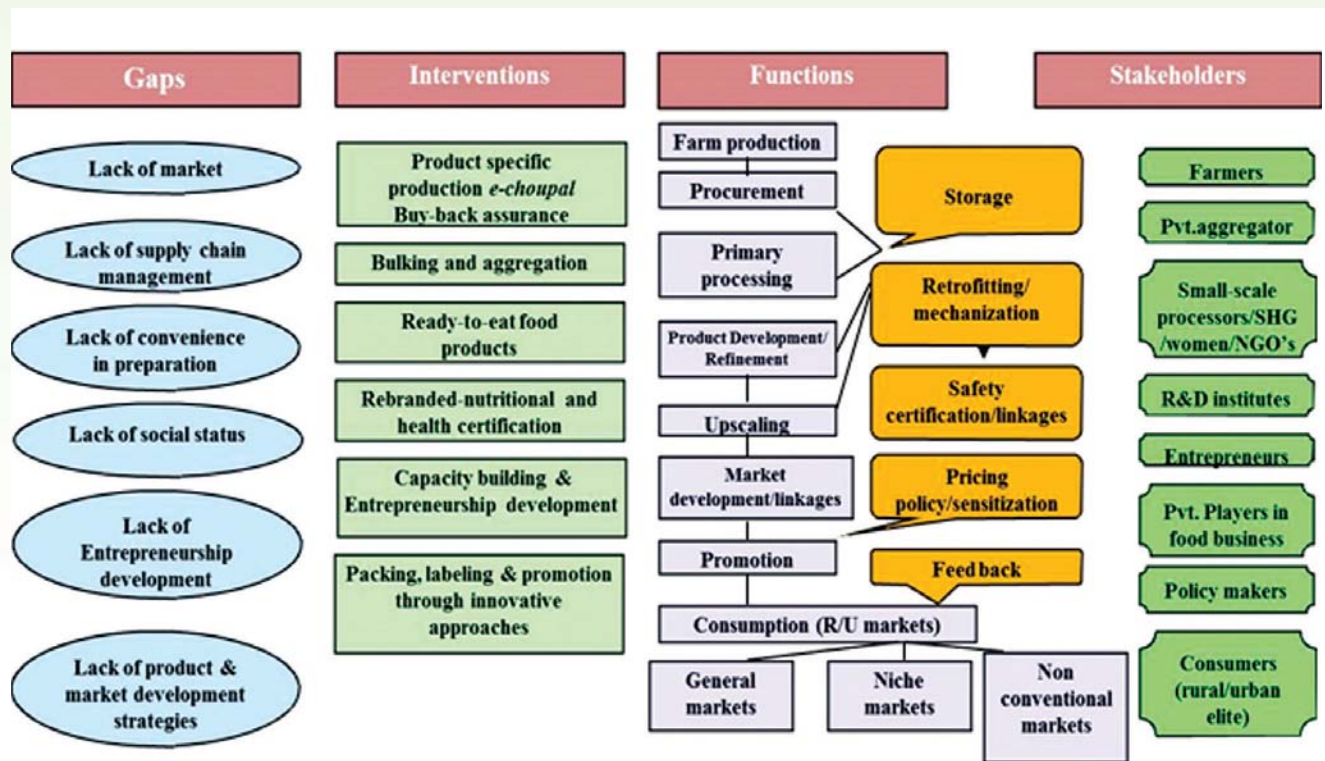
Gaps

Lack of market

Lack of supply chain management

Lack of convenience in preparation

Lack of social status

Lack of Entrepreneurship development

Lack of product & market development strategies

Interventions

Product specific production *e-choupal* Buy-back assurance

Bulking and aggregation

Ready-to-eat food products

Rebranded-nutritional and health certification

Capacity building & Entrepreneurship development

Packing, labeling & promotion through innovative approaches

Functions

Farm production

Procurement

Primary processing

Product Development/ Refinement

Upscaling

Market development/linkages

Promotion

Consumption (R/U markets)

General markets

Niche markets

Non conventional markets

Storage

Retrofitting/ mechanization

Safety certification/linkages

Pricing policy/sensitization

Feed back

Stakeholders

Farmers

Pvt.aggregator

Small-scale processors/SHG /women/NGO's

R&D institutes

Entrepreneurs

Pvt. Players in food business

Policy makers

Consumers (rural/urban elite)